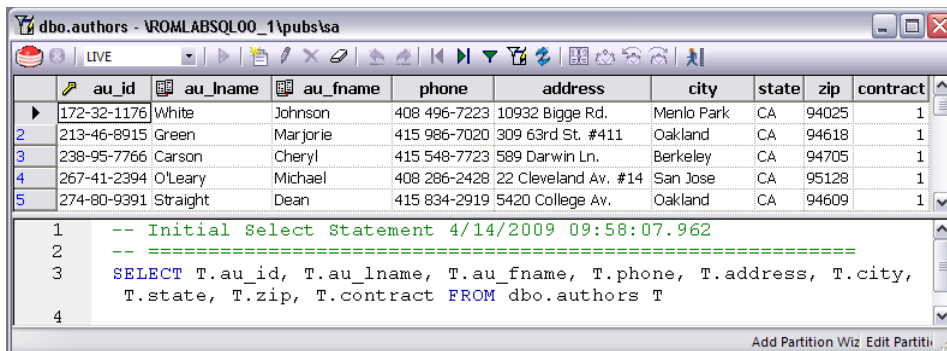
dbo.authors - \ROMLABSQL00_1\pubs\sa

LIVE

| | au_id | au_lname | au_fname | phone | address | city | state | zip | contract |
|---|---|---|---|---|---|---|---|---|---|
| ▶ | 172-32-1176 | White | Johnson | 408 496-7223 | 10932 Bigge Rd. | Menlo Park | CA | 94025 | 1 |
| 2 | 213-46-8915 | Green | Marjorie | 415 986-7020 | 309 63rd St. #411 | Oakland | CA | 94618 | 1 |
| 3 | 238-95-7766 | Carson | Cheryl | 415 548-7723 | 589 Darwin Ln. | Berkeley | CA | 94705 | 1 |
| 4 | 267-41-2394 | O'Leary | Michael | 408 286-2428 | 22 Cleveland Av. #14 | San Jose | CA | 95128 | 1 |
| 5 | 274-80-9391 | Straight | Dean | 415 834-2919 | 5420 College Av. | Oakland | CA | 94609 | 1 |

1 -- Initial Select Statement 4/14/2009 09:58:07.962
2 -- ============================================================
3 SELECT T.au_id, T.au_lname, T.au_fname, T.phone, T.address, T.city, T.state, T.zip, T.contract FROM dbo.authors T
4

Add Partition Wiz Edit Partiti